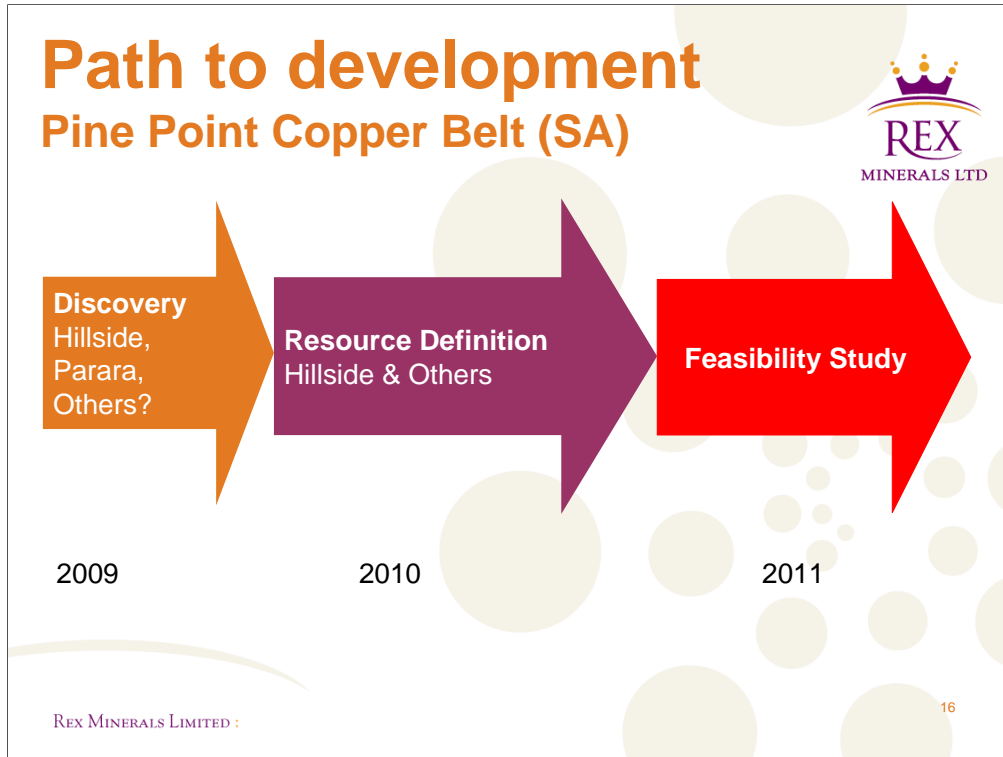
Path to development
Pine Point Copper Belt (SA)

REX
MINERALS LTD

Discovery
Hillside, Parara, Others?

Resource Definition
Hillside & Others

Feasibility Study

2009

2010

2011

REX MINERALS LIMITED :

16